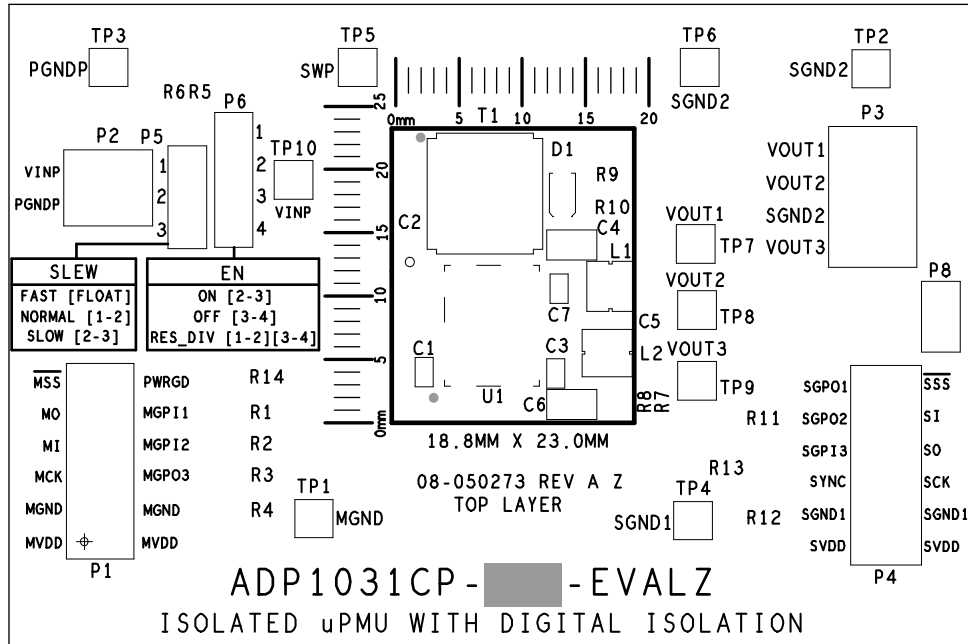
TP3
PGNDP

TP5
SWP

TP6
SGND2

TP2
SGND2

R6R5
P6

0mm 5 T1 10 15 20

25

P2 P5
VINP 1
PGNDP 2
3

1
2
3
4

TP10
VINP

20
15
10
5
0mm

D1
R9
R10
C2
C4
L1
C7
C5
C1
C3
L2
U1
C6
R8
R7

P3
VOUT1
VOUT2
SGND2
VOUT3

VOUT1 TP7
VOUT2 TP8
VOUT3 TP9

P8

| SLEW |
|---|
| FAST [FLOAT] |
| NORMAL [1-2] |
| SLOW [2-3] |

| EN |
|---|
| ON [2-3] |
| OFF [3-4] |
| RES_DIV [1-2][3-4] |

$\overline{MSS}$ PWRGD
MO MGPI1
MI MGPI2
MCK MGPO3
MGND MGND
MVDD MVDD
P1

R14
R1
R2
R3
R4

TP1
MGND

18.8MM X 23.0MM

08-050273 REV A Z
TOP LAYER

R11
R13
TP4
SGND1
R12

SGPO1 $\overline{SSS}$
SGPO2 SI
SGPI3 SO
SYNC SCK
SGND1 SGND1
SVDD SVDD
P4

ADP1031CP- -EVALZ
ISOLATED uPMU WITH DIGITAL ISOLATION